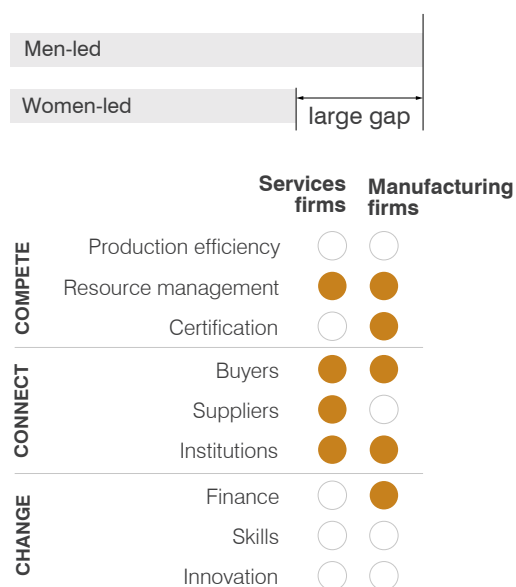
Men-led

Women-led

large gap

| | | Services firms | Manufacturing firms |
|---|---|---|---|
| COMPETE | Production efficiency | | |
| | Resource management | | |
| | Certification | | |
| CONNECT | Buyers | | |
| | Suppliers | | |
| | Institutions | | |
| CHANGE | Finance | | |
| | Skills | | |
| | Innovation | | |